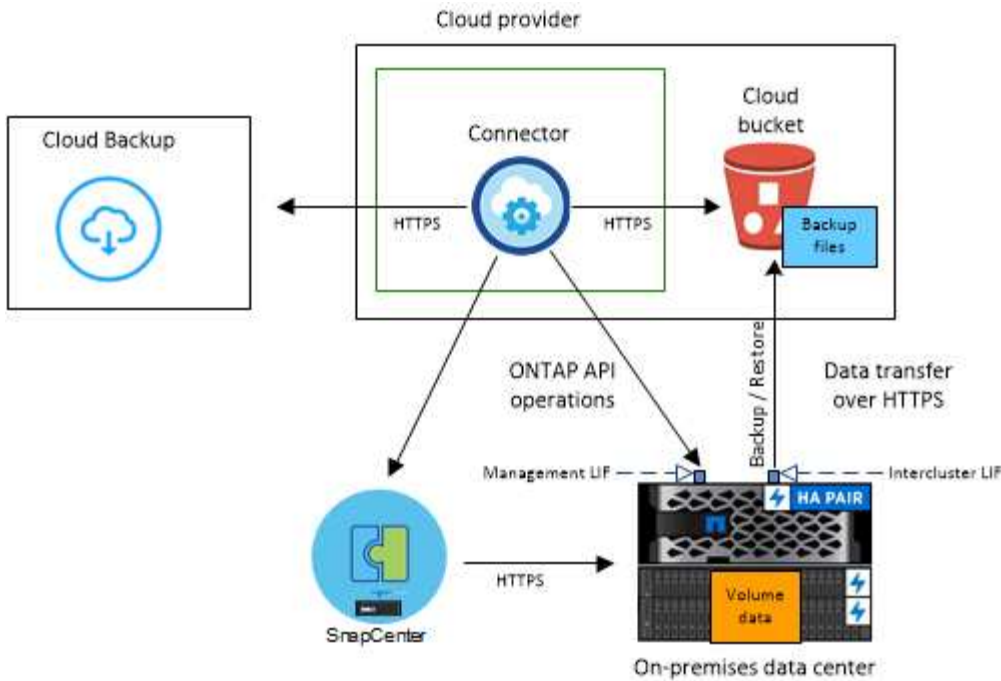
Cloud provider

Cloud Backup

Connector

Cloud bucket

HTTPS

HTTPS

Backup files

ONTAP API operations

Backup / Restore

Data transfer over HTTPS

Management LIF

Intercluster LIF

HA PAIR

SnapCenter

HTTPS

Volume data

On-premises data center